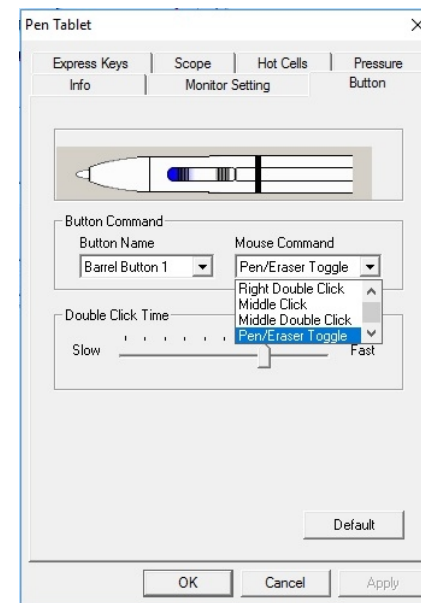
Pen Tablet

Express Keys
Scope
Hot Cells
Pressure
Info
Monitor Setting
Button

Button Command
Button Name
Barrel Button 1
Mouse Command
Pen/Eraser Toggle
Right Double Click
Middle Click
Middle Double Click
Pen/Eraser Toggle

Double Click Time
Slow
Fast

Default

OK
Cancel
Apply